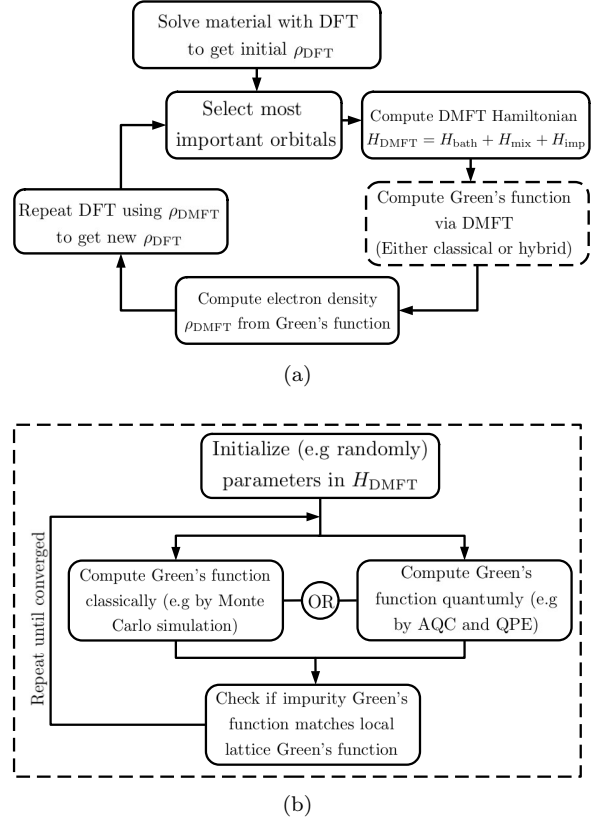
Solve material with DFT to get initial $\rho_{\mathrm{DFT}}$

Select most important orbitals

Compute DMFT Hamiltonian $H_{\mathrm{DMFT}} = H_{\mathrm{bath}} + H_{\mathrm{mix}} + H_{\mathrm{imp}}$

Compute Green's function via DMFT (Either classical or hybrid)

Compute electron density $\rho_{\mathrm{DMFT}}$ from Green's function

Repeat DFT using $\rho_{\mathrm{DMFT}}$ to get new $\rho_{\mathrm{DFT}}$

(a)

Initialize (e.g randomly) parameters in $H_{\mathrm{DMFT}}$

Compute Green's function classically (e.g by Monte Carlo simulation)

OR

Compute Green's function quantumly (e.g by AQC and QPE)

Check if impurity Green's function matches local lattice Green's function

Repeat until converged

(b)